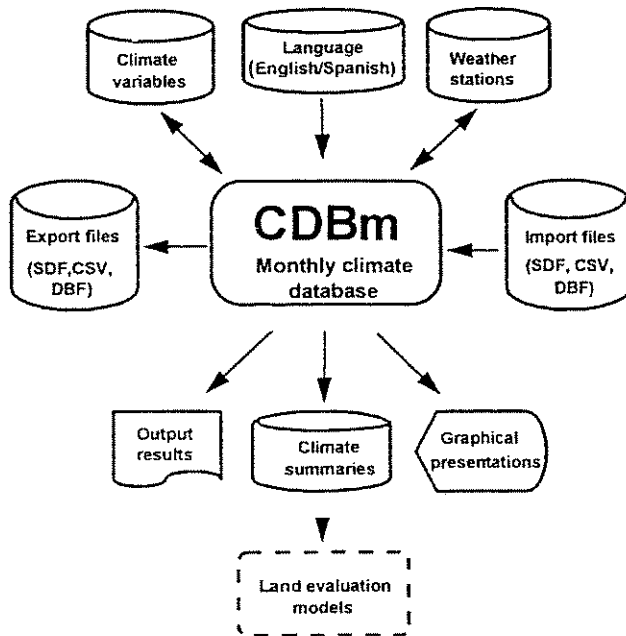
Climate variables

Language (English/Spanish)

Weather stations

Export files (SDF,CSV, DBF)

CDBm
Monthly climate database

Import files (SDF, CSV, DBF)

Output results

Climate summaries

Graphical presentations

Land evaluation models